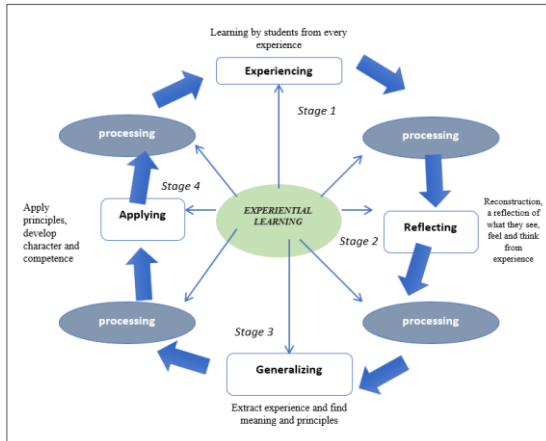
Learning by students from every experience

Experiencing

Stage 1

processing

processing

Stage 4

Apply principles, develop character and competence

Applying

EXPERIENTIAL LEARNING

Reflecting

Stage 2

Reconstruction, a reflection of what they see, feel and think from experience

processing

processing

Stage 3

Generalizing

Extract experience and find meaning and principles